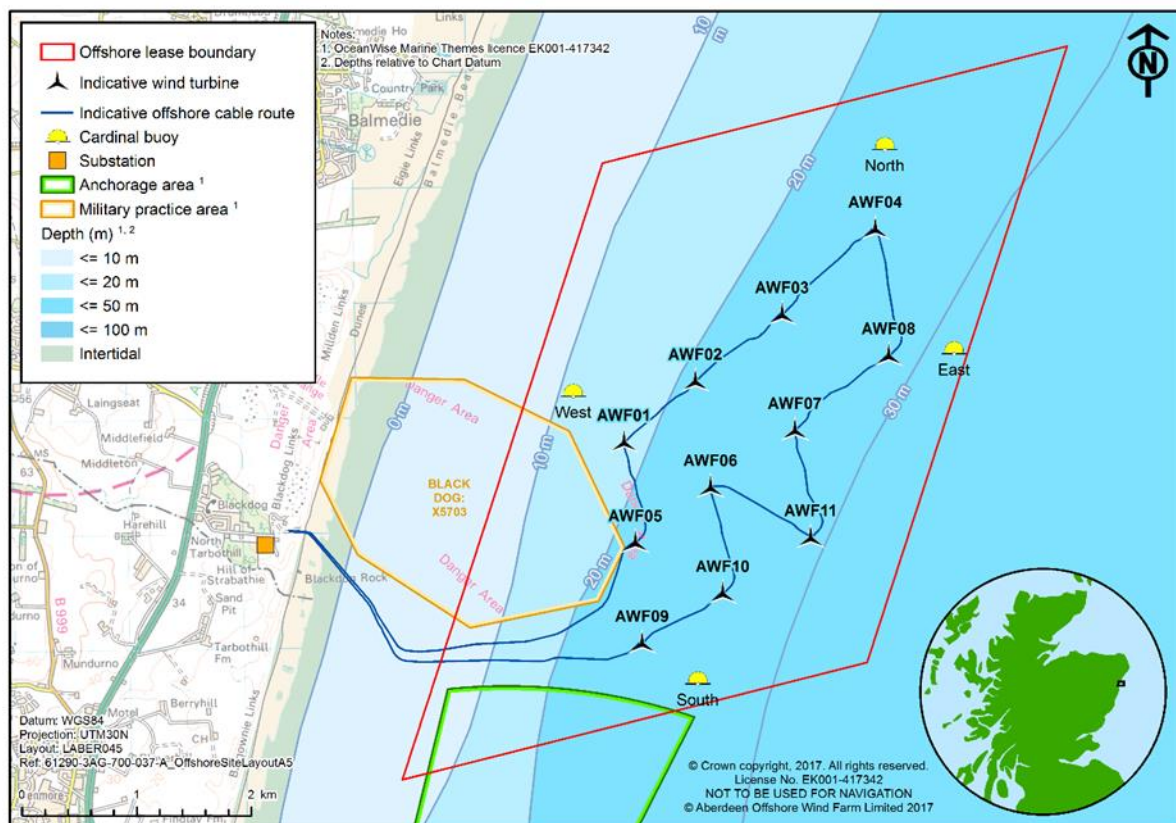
Offshore lease boundary
Indicative wind turbine
Indicative offshore cable route
Cardinal buoy
Substation
Anchorage area ¹
Military practice area ¹
Depth (m) ¹, ²
<= 10 m
<= 20 m
<= 50 m
<= 100 m
Intertidal

Notes:
1. OceanWise Marine Themes licence EK001-417342
2. Depths relative to Chart Datum

N

Links
Country Park
Balmedie
Eigie Links
Balmedie Beach
Millden Links
Dunes
Laingseat
Middlefield
Middleton
Blackdog
Harehill
North Tarbothill
Hill of Strabathie
Blackdog Rock
Sand Pit
Tarbothill Fm
Mundurno
Berryhill
Motel
B999
34
Danger Area
Danger Area
Danger Area
Danger Area

BLACK DOG: X5703

0 m
10 m
20 m
10 m
20 m
30 m

North
West
East
South

AWF01
AWF02
AWF03
AWF04
AWF05
AWF06
AWF07
AWF08
AWF09
AWF10
AWF11

Datum: WGS84
Projection: UTM30N
Layout: LABER045
Ref: 61290-3AG-700-037-A_OffshoreSiteLayoutA5

0 1 2 km

© Crown copyright, 2017. All rights reserved.
License No. EK001-417342
NOT TO BE USED FOR NAVIGATION
© Aberdeen Offshore Wind Farm Limited 2017